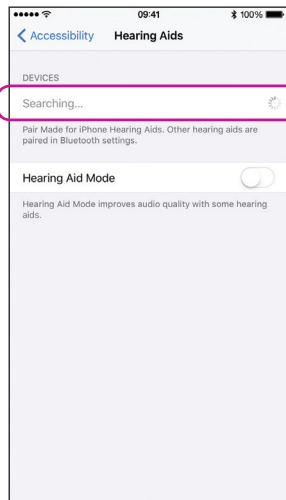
09:41
100%
Accessibility
Hearing Aids

DEVICES

Searching...

Pair Made for iPhone Hearing Aids. Other hearing aids are paired in Bluetooth settings.

Hearing Aid Mode

Hearing Aid Mode improves audio quality with some hearing aids.